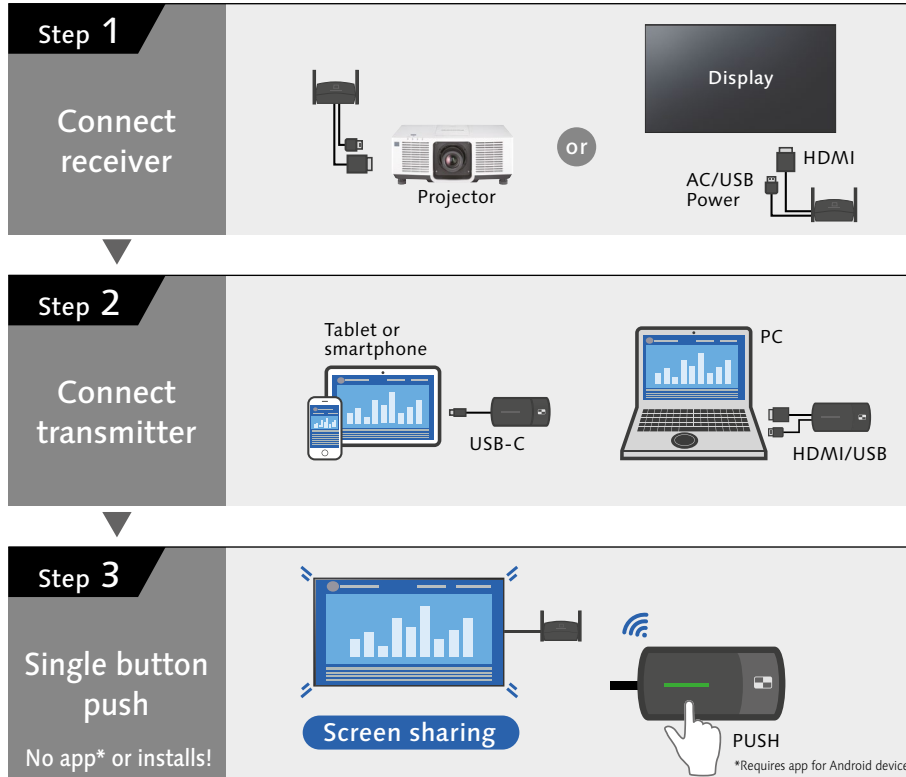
Step 1

Connect receiver

Projector

or

Display

HDMI

AC/USB Power

Step 2

Connect transmitter

Tablet or smartphone

USB-C

PC

HDMI/USB

Step 3

Single button push

No app* or installs!

Screen sharing

PUSH

*Requires app for Android device